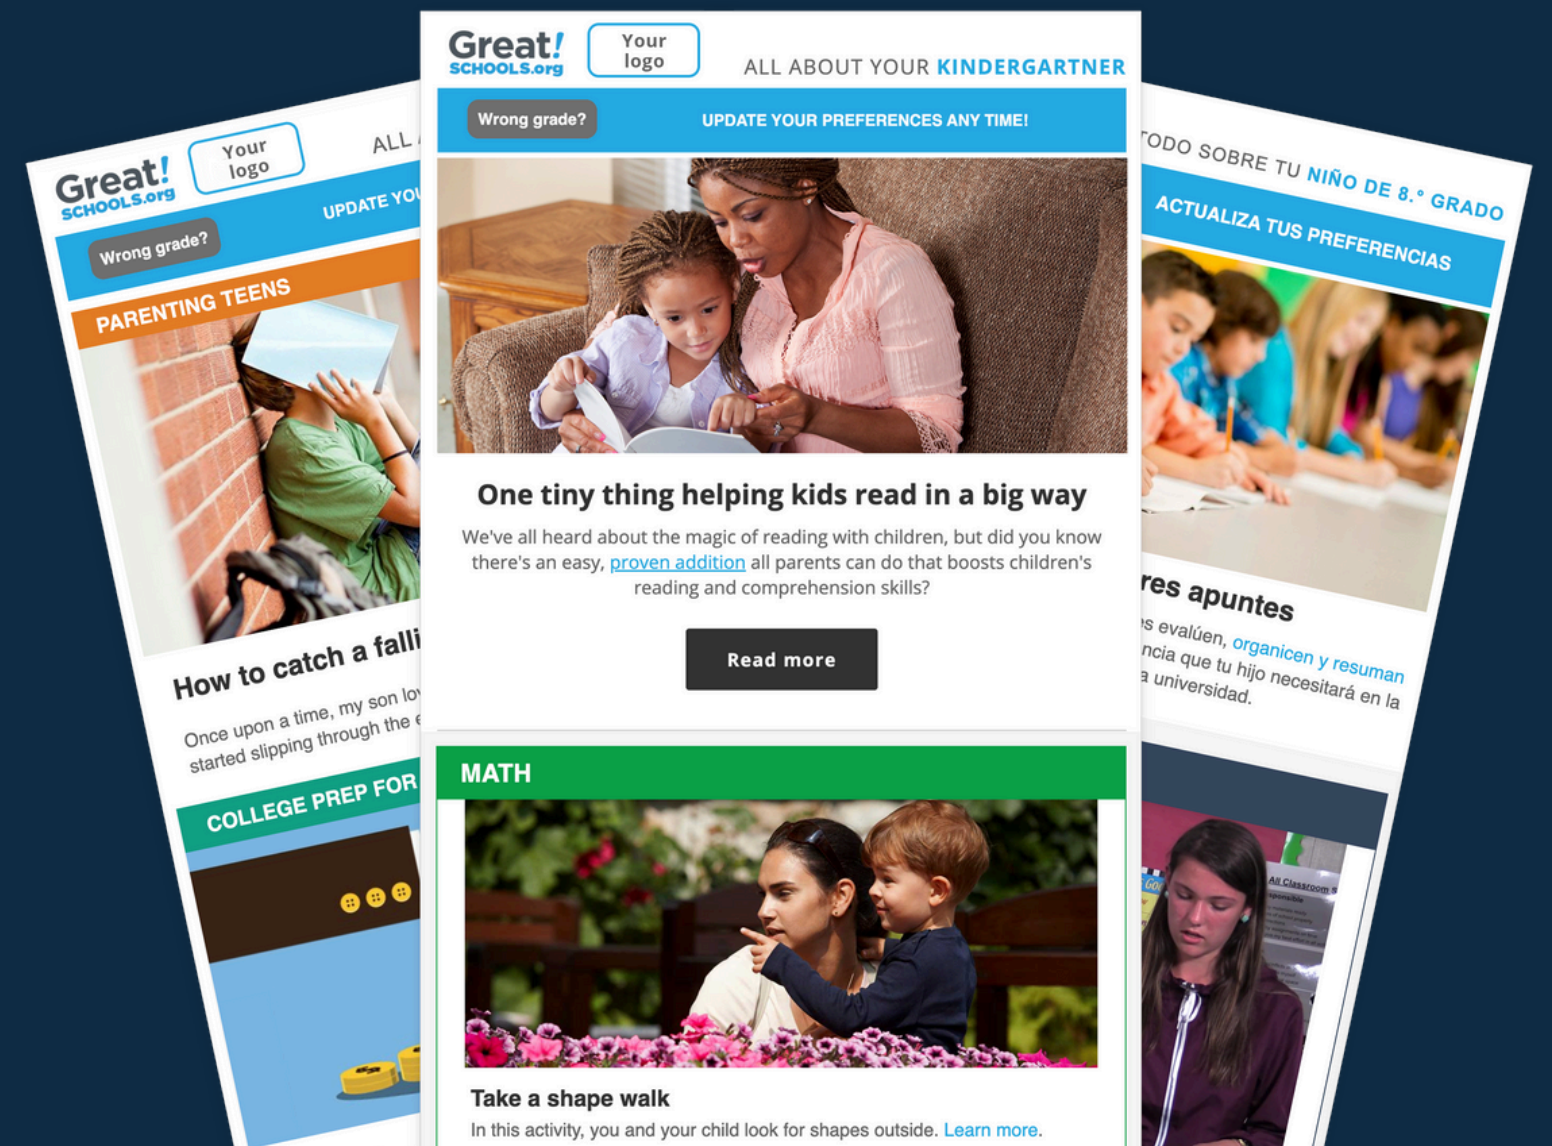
Great! SCHOOLS.org
Your logo
ALL
UPDATE YOU
Wrong grade?
PARENTING TEENS
How to catch a falli
Once upon a time, my son lo
started slipping through the e
COLLEGE PREP FOR

Great! SCHOOLS.org
Your logo
ALL ABOUT YOUR KINDERGARTNER
Wrong grade?
UPDATE YOUR PREFERENCES ANY TIME!
One tiny thing helping kids read in a big way
We've all heard about the magic of reading with children, but did you know there's an easy, proven addition all parents can do that boosts children's reading and comprehension skills?
Read more
MATH
Take a shape walk
In this activity, you and your child look for shapes outside. Learn more.

TODO SOBRE TU NIÑO DE 8.° GRADO
ACTUALIZA TUS PREFERENCIAS
res apuntes
s evalúen, organicen y resuman
ncia que tu hijo necesitará en la
a universidad.
All Classroom